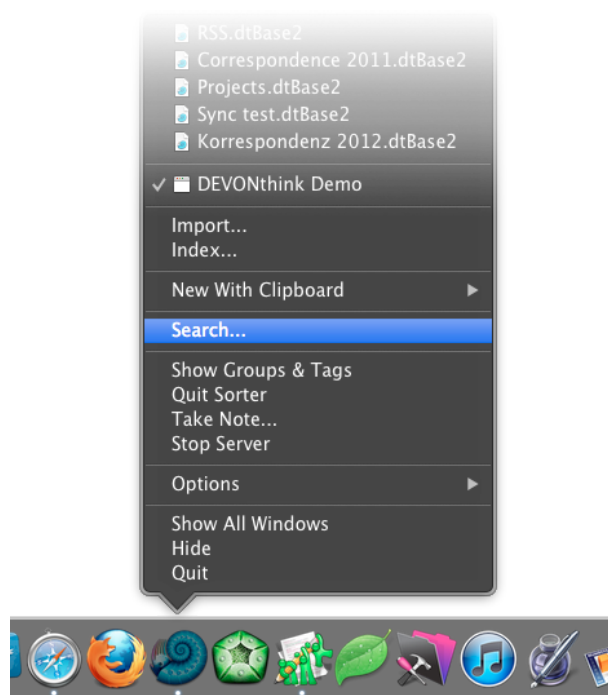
RSS.dtBase2
Correspondence 2011.dtBase2
Projects.dtBase2
Sync test.dtBase2
Korrespondenz 2012.dtBase2

✓ DEVONthink Demo

Import...
Index...

New With Clipboard

Search...

Show Groups & Tags
Quit Sorter
Take Note...
Stop Server

Options

Show All Windows
Hide
Quit